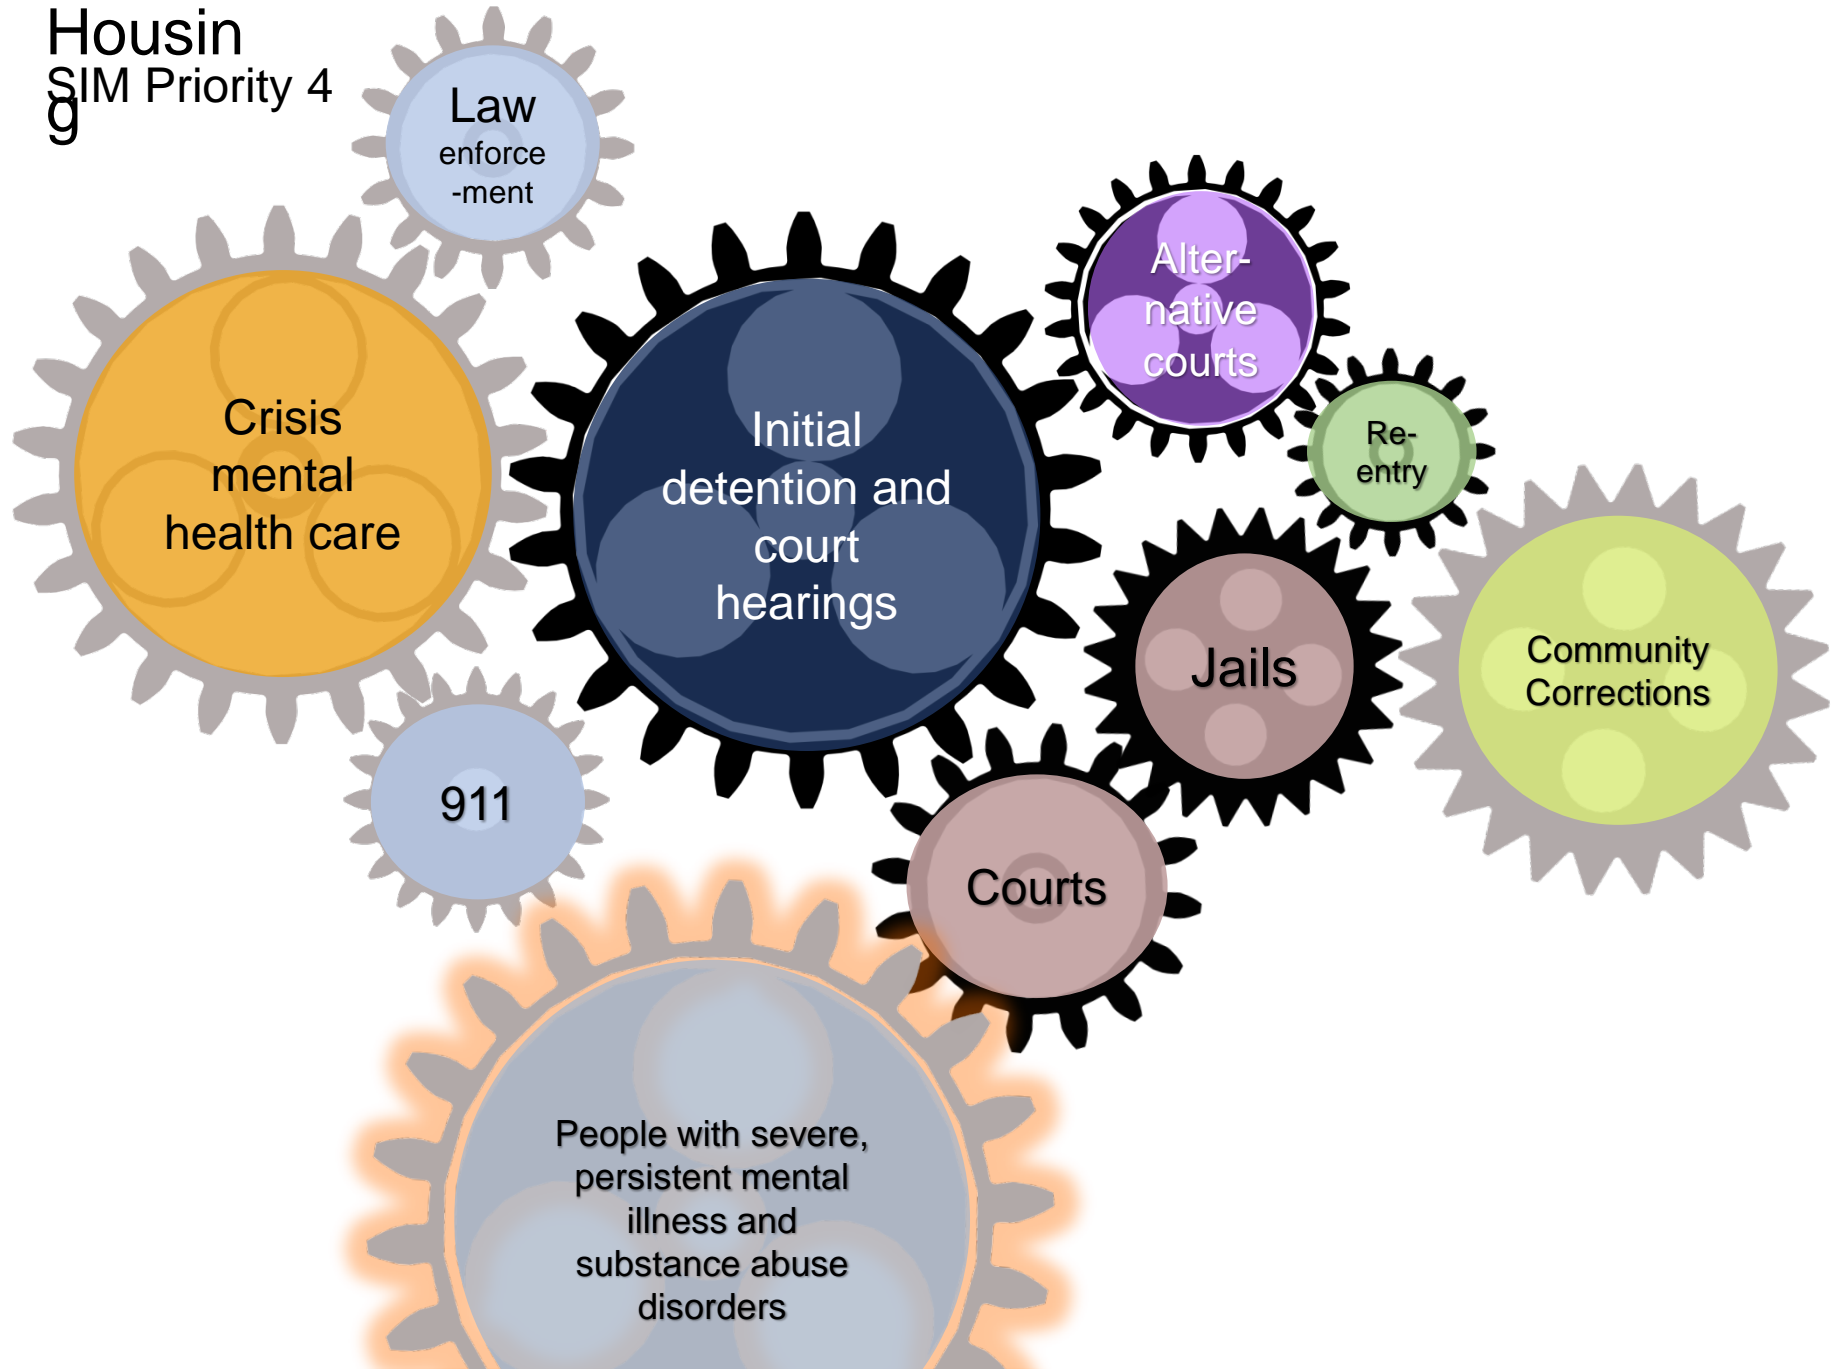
Housin
g
SIM Priority 4

Law enforce-ment

Crisis mental health care

Initial detention and court hearings

Alter-native courts

Re-entry

Jails

Community Corrections

911

Courts

People with severe, persistent mental illness and substance abuse disorders